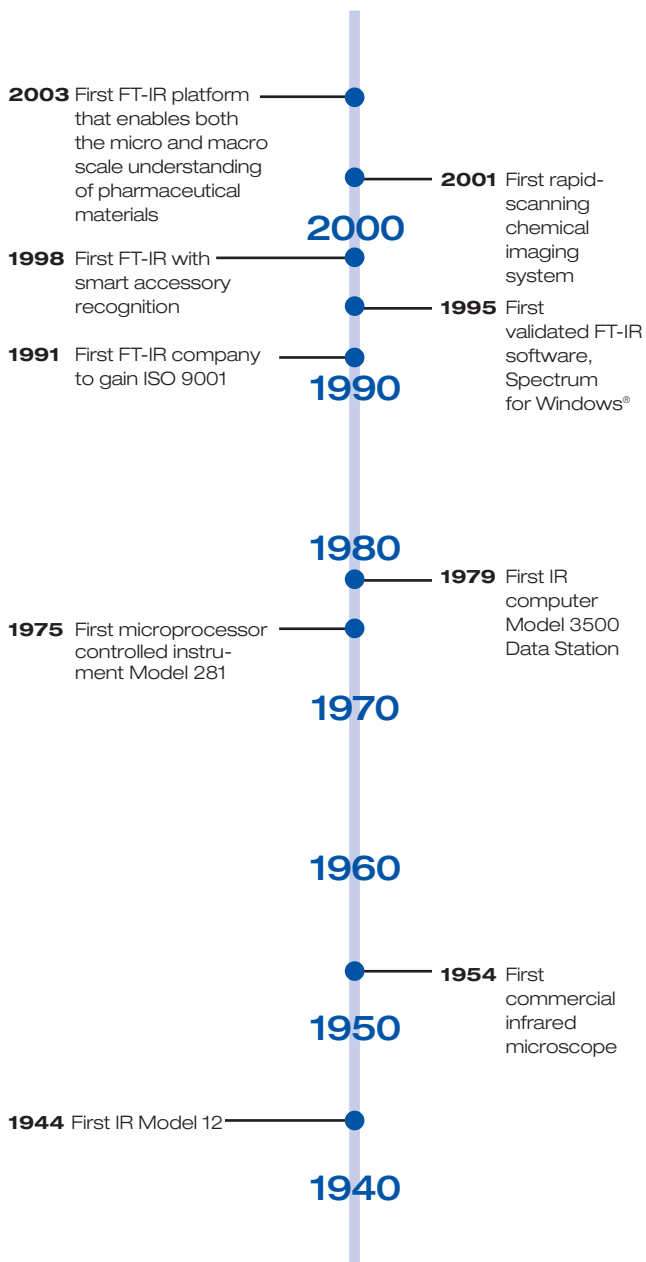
**2003** First FT-IR platform that enables both the micro and macro scale understanding of pharmaceutical materials

**2001** First rapid-scanning chemical imaging system

2000

**1998** First FT-IR with smart accessory recognition

**1995** First validated FT-IR software, Spectrum for Windows®

**1991** First FT-IR company to gain ISO 9001

1990

1980

**1979** First IR computer Model 3500 Data Station

**1975** First microprocessor controlled instrument Model 281

1970

1960

**1954** First commercial infrared microscope

1950

**1944** First IR Model 12

1940